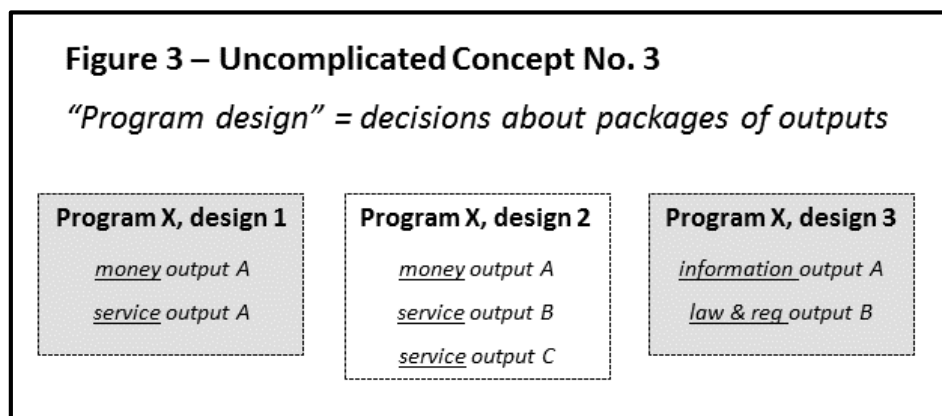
Figure 3 – Uncomplicated Concept No. 3

“Program design” = decisions about packages of outputs

Program X, design 1

money output A

service output A

Program X, design 2

money output A

service output B

service output C

Program X, design 3

information output A

law & reg output B